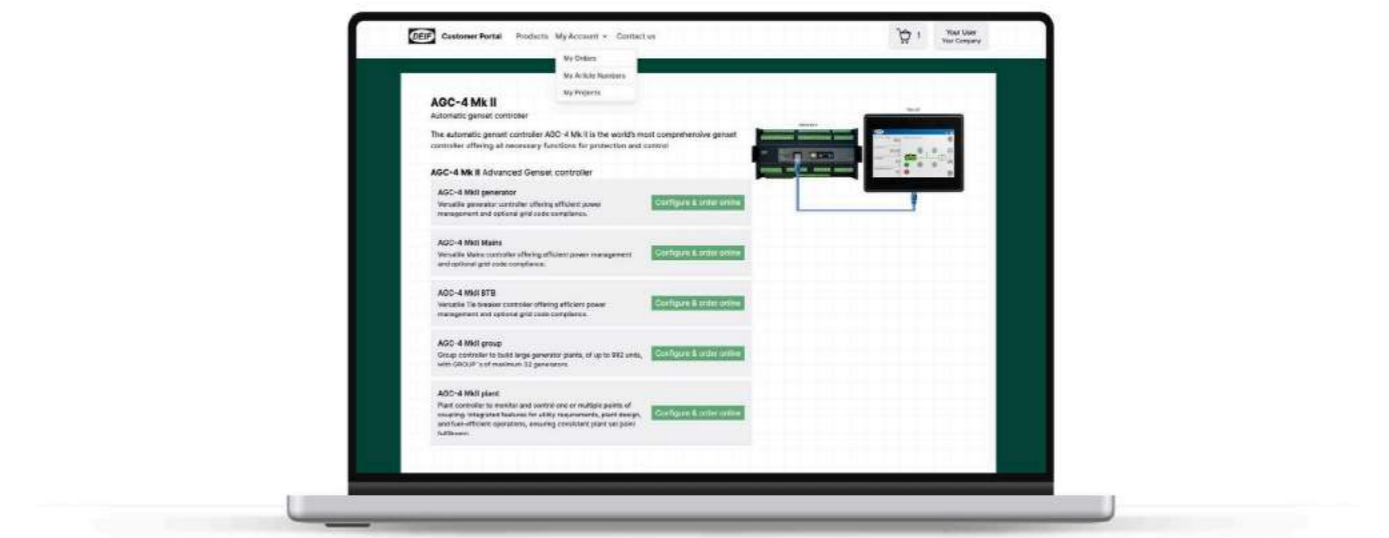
DEIF Customer Portal Products My Account Contact us

1 Your User Your Company

My Orders
My Article Numbers
My Projects

AGC-4 Mk II
Automatic genset controller

The automatic genset controller AGC-4 Mk II is the world's most comprehensive genset controller offering all necessary functions for protection and control

AGC-4 Mk II Advanced Genset controller

AGC-4 MkII generator
Versatile generator controller offering efficient power management and optional grid code compliance.
Configure & order online

AGC-4 MkII Mains
Versatile Mains controller offering efficient power management and optional grid code compliance.
Configure & order online

AGC-4 MkII BTB
Versatile Tie breaker controller offering efficient power management and optional grid code compliance.
Configure & order online

AGC-4 MkII group
Group controller to build large generator plants, of up to 992 units, with GROUP's of maximum 32 generators
Configure & order online

AGC-4 MkII plant
Plant controller to monitor and control one or multiple points of coupling. Integrated features for utility requirements, plant design, and fuel-efficient operations, ensuring consistent plant set point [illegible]
Configure & order online